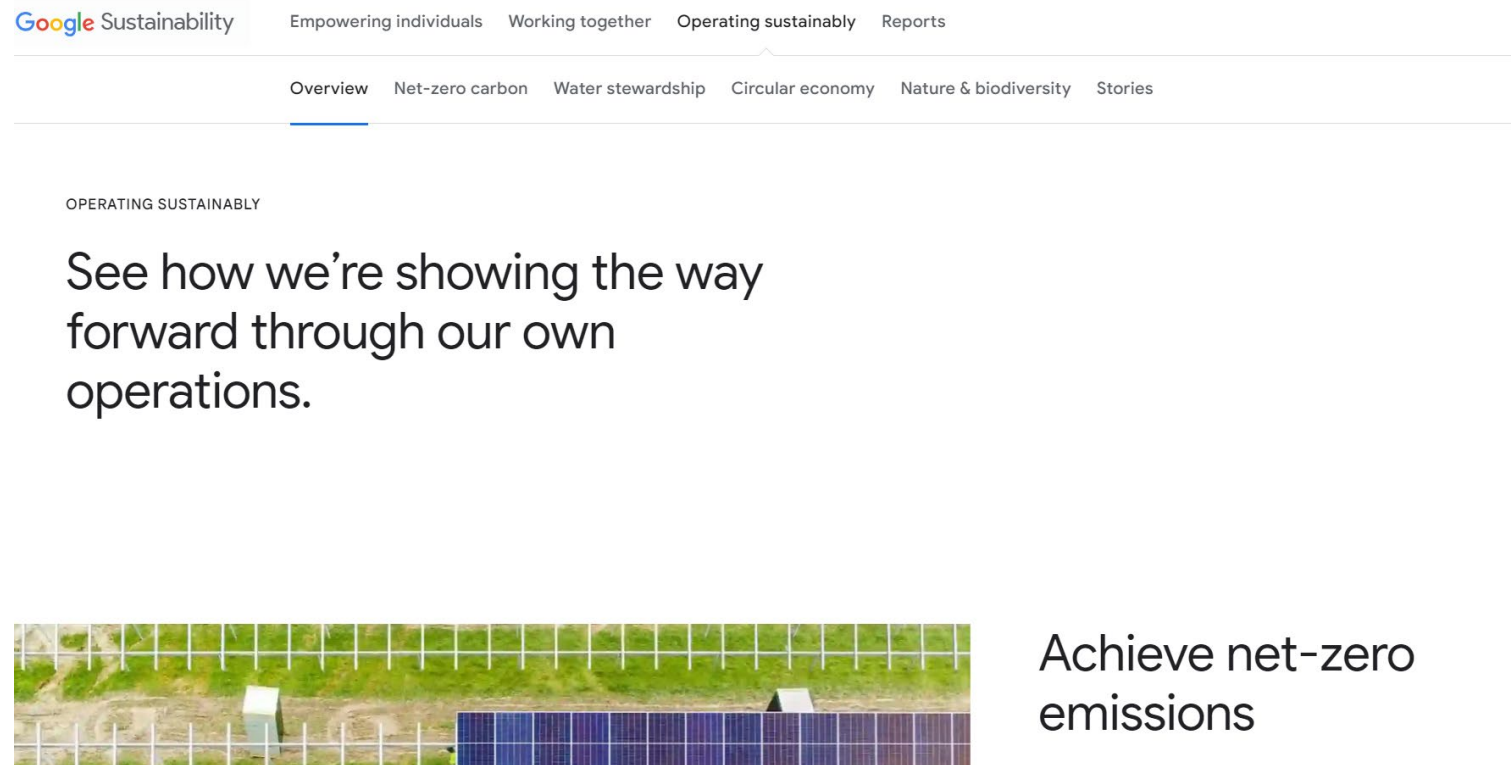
Google Sustainability Empowering individuals Working together Operating sustainably Reports

Overview Net-zero carbon Water stewardship Circular economy Nature & biodiversity Stories

OPERATING SUSTAINABLY

See how we’re showing the way forward through our own operations.

Achieve net-zero emissions